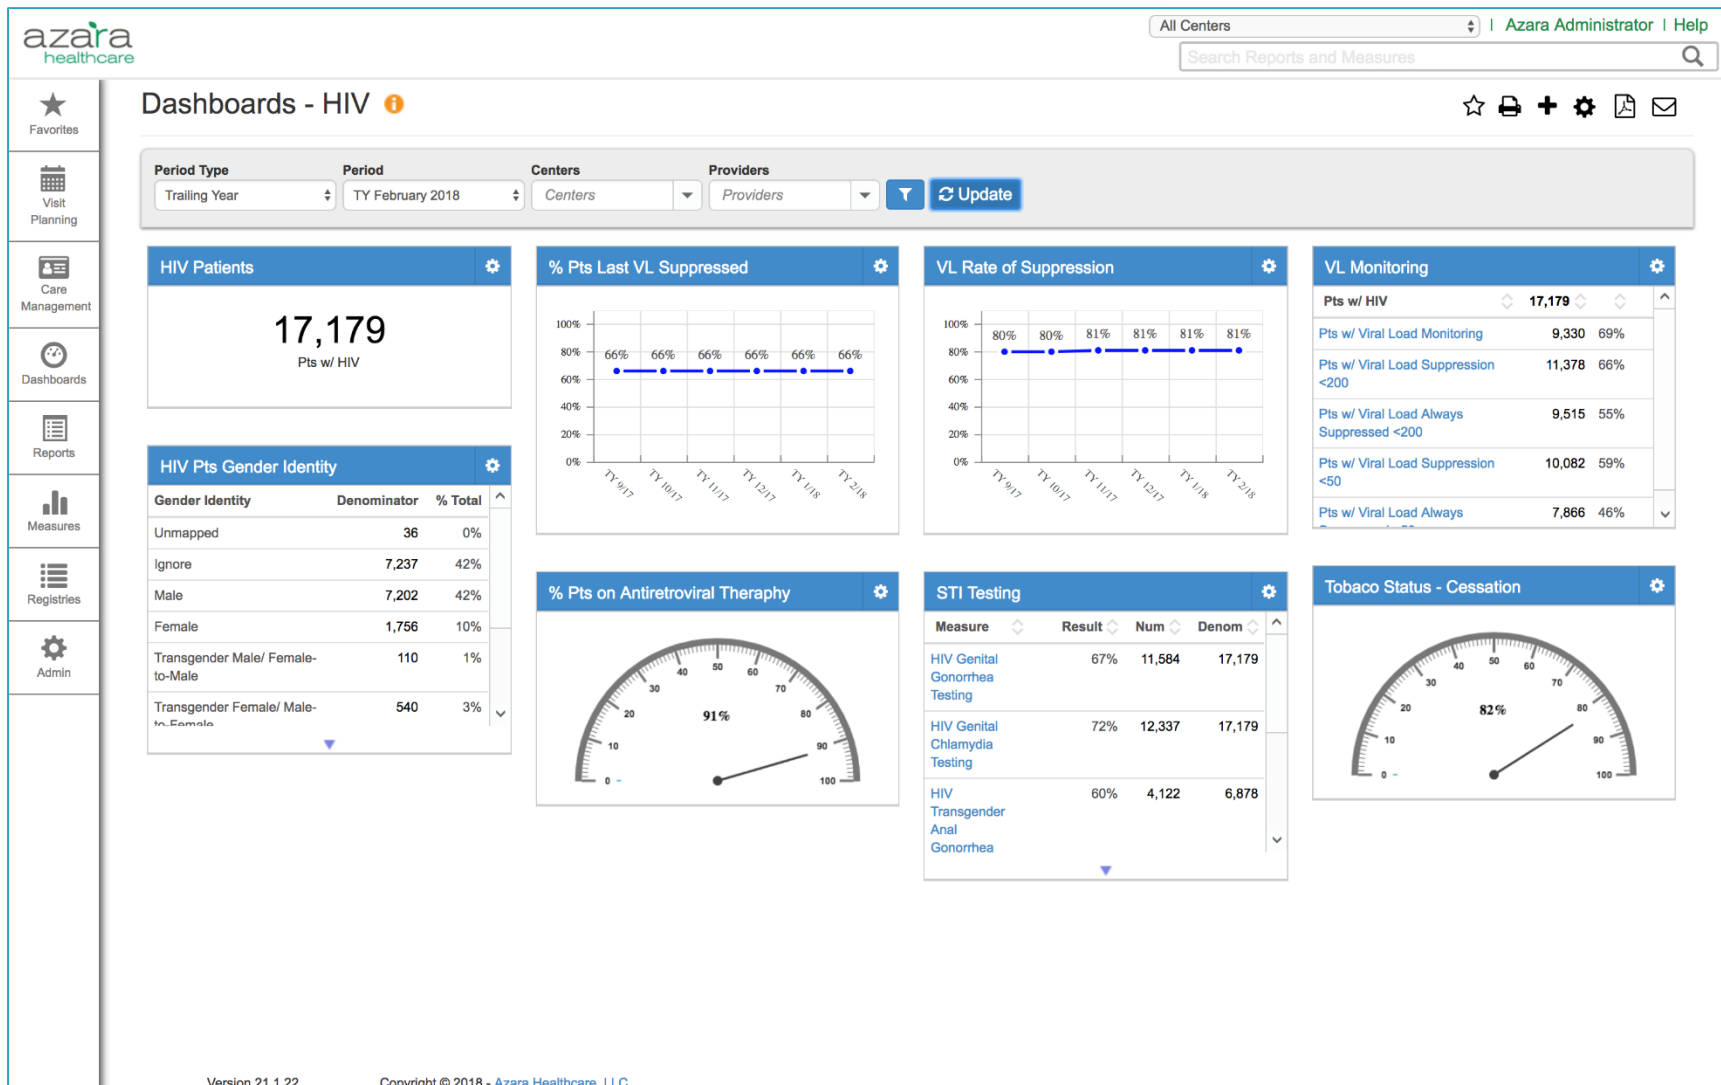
azara healthcare

All Centers | Azara Administrator | Help

Search Reports and Measures

Favorites

Visit Planning

Care Management

Dashboards

Reports

Measures

Registries

Admin

Dashboards - HIV

Period Type
Trailing Year

Period
TY February 2018

Centers
Centers

Providers
Providers

Update

HIV Patients

17,179
Pts w/ HIV

% Pts Last VL Suppressed

100%
80%
60%
40%
20%
0%

66% 66% 66% 66% 66% 66%

TY 9/17 TY 10/17 TY 11/17 TY 12/17 TY 1/18 TY 2/18

VL Rate of Suppression

100%
80%
60%
40%
20%
0%

80% 80% 81% 81% 81% 81%

TY 9/17 TY 10/17 TY 11/17 TY 12/17 TY 1/18 TY 2/18

VL Monitoring

| Pts w/ HIV | 17,179 | |
|---|---|---|
| Pts w/ Viral Load Monitoring | 9,330 | 69% |
| Pts w/ Viral Load Suppression <200 | 11,378 | 66% |
| Pts w/ Viral Load Always Suppressed <200 | 9,515 | 55% |
| Pts w/ Viral Load Suppression <50 | 10,082 | 59% |
| Pts w/ Viral Load Always | 7,866 | 46% |

HIV Pts Gender Identity

| Gender Identity | Denominator | % Total |
|---|---|---|
| Unmapped | 36 | 0% |
| Ignore | 7,237 | 42% |
| Male | 7,202 | 42% |
| Female | 1,756 | 10% |
| Transgender Male/ Female-to-Male | 110 | 1% |
| Transgender Female/ Male-to-Female | 540 | 3% |

% Pts on Antiretroviral Theraphy

0 10 20 30 40 50 60 70 80 90 100
91%

STI Testing

| Measure | Result | Num | Denom |
|---|---|---|---|
| HIV Genital Gonorrhea Testing | 67% | 11,584 | 17,179 |
| HIV Genital Chlamydia Testing | 72% | 12,337 | 17,179 |
| HIV Transgender Anal Gonorrhea | 60% | 4,122 | 6,878 |

Tobaco Status - Cessation

0 10 20 30 40 50 60 70 80 90 100
82%

Version 21.1.22

Copyright © 2018 - Azara Healthcare, LLC